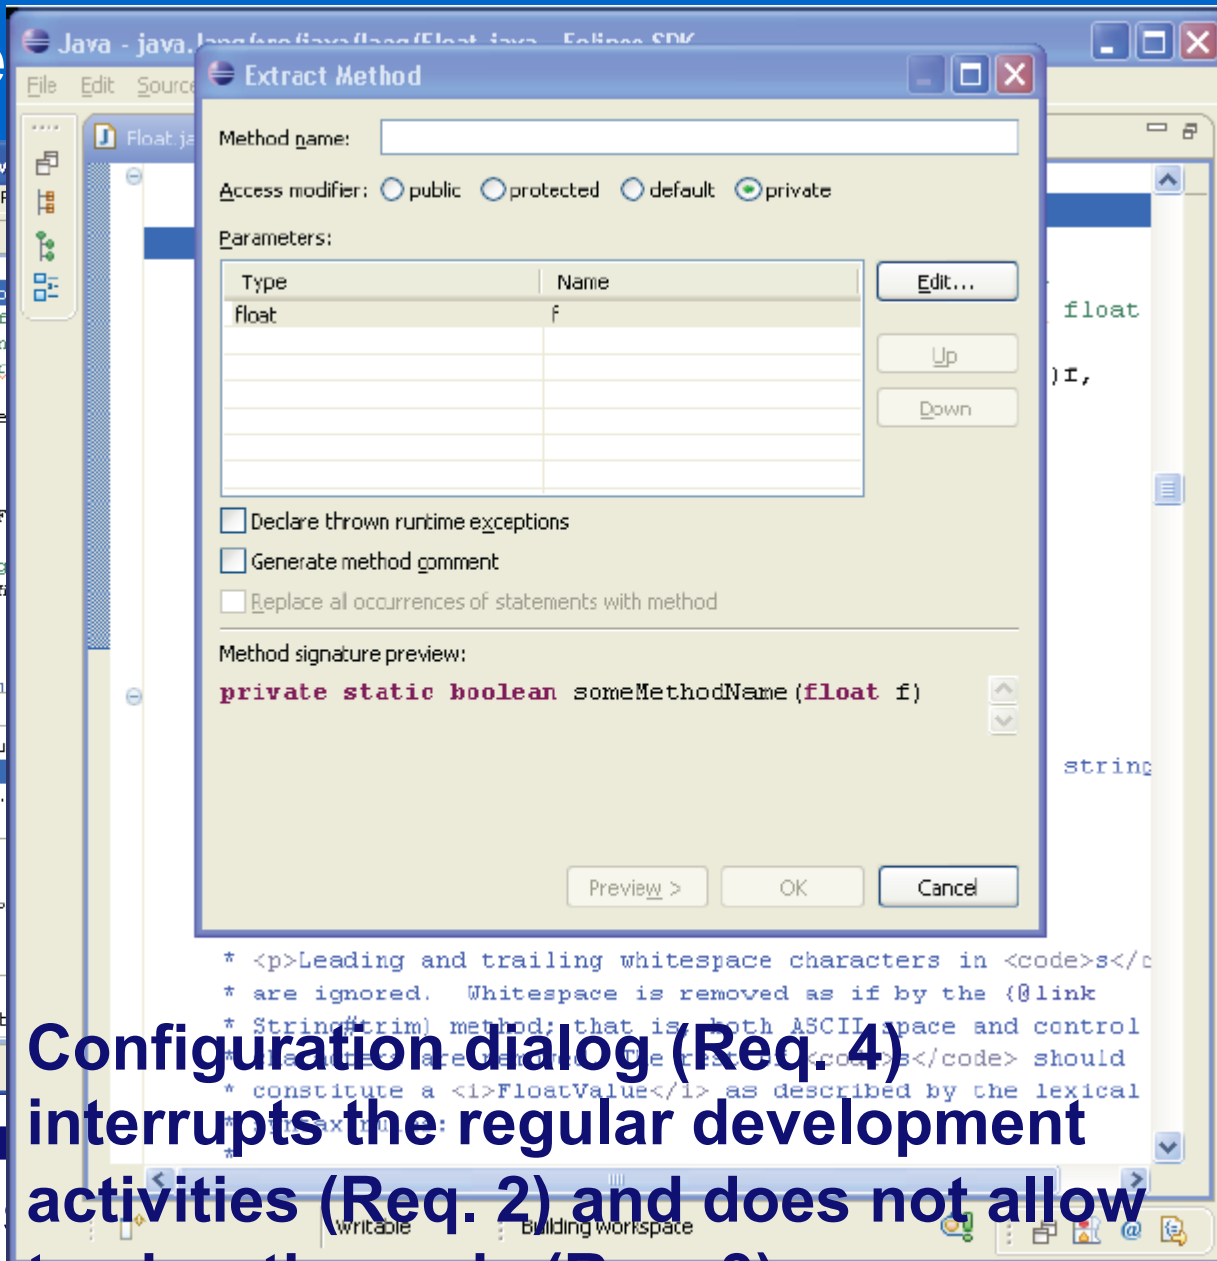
Java - java.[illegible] - Eclipse SDK

File Edit Source

Float.ja

Extract Method

Method name:

Access modifier: public protected default private

Parameters:

| Type | Name |
|---|---|
| float | f |

Edit...

Up

Down

Declare thrown runtime exceptions

Generate method comment

Replace all occurrences of statements with method

Method signature preview:

private static boolean someMethodName(float f)

Preview >

OK

Cancel

float

)f,

string

* <p>Leading and trailing whitespace characters in <code>s</c

* are ignored. Whitespace is removed as if by the {@link

* String#trim} method; that is, both ASCII space and control

* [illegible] <code>s</code> should

* constitute a <i>FloatValue</i> as described by the lexical

* syntax rules:

Writable

Building workspace

Configuration dialog (Req. 4) interrupts the regular development activities (Req. 2) and does not allow